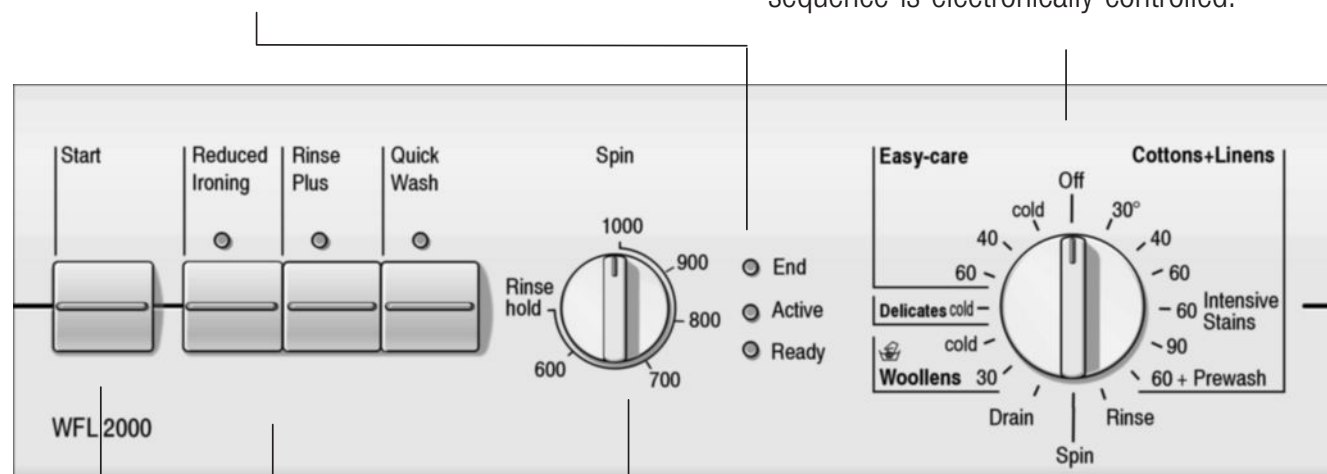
sequence is electronically controlled.

Start

Reduced Ironing

Rinse Plus

Quick Wash

Spin

1000
900
800
700
600
Rinse hold

End
Active
Ready

Easy-care
Cottons+Linens
Off
cold
30°
40
40
60
60
Delicates cold
60 Intensive Stains
cold
90
Woollens 30
60 + Prewash
Drain
Rinse
Spin

WFL 2000